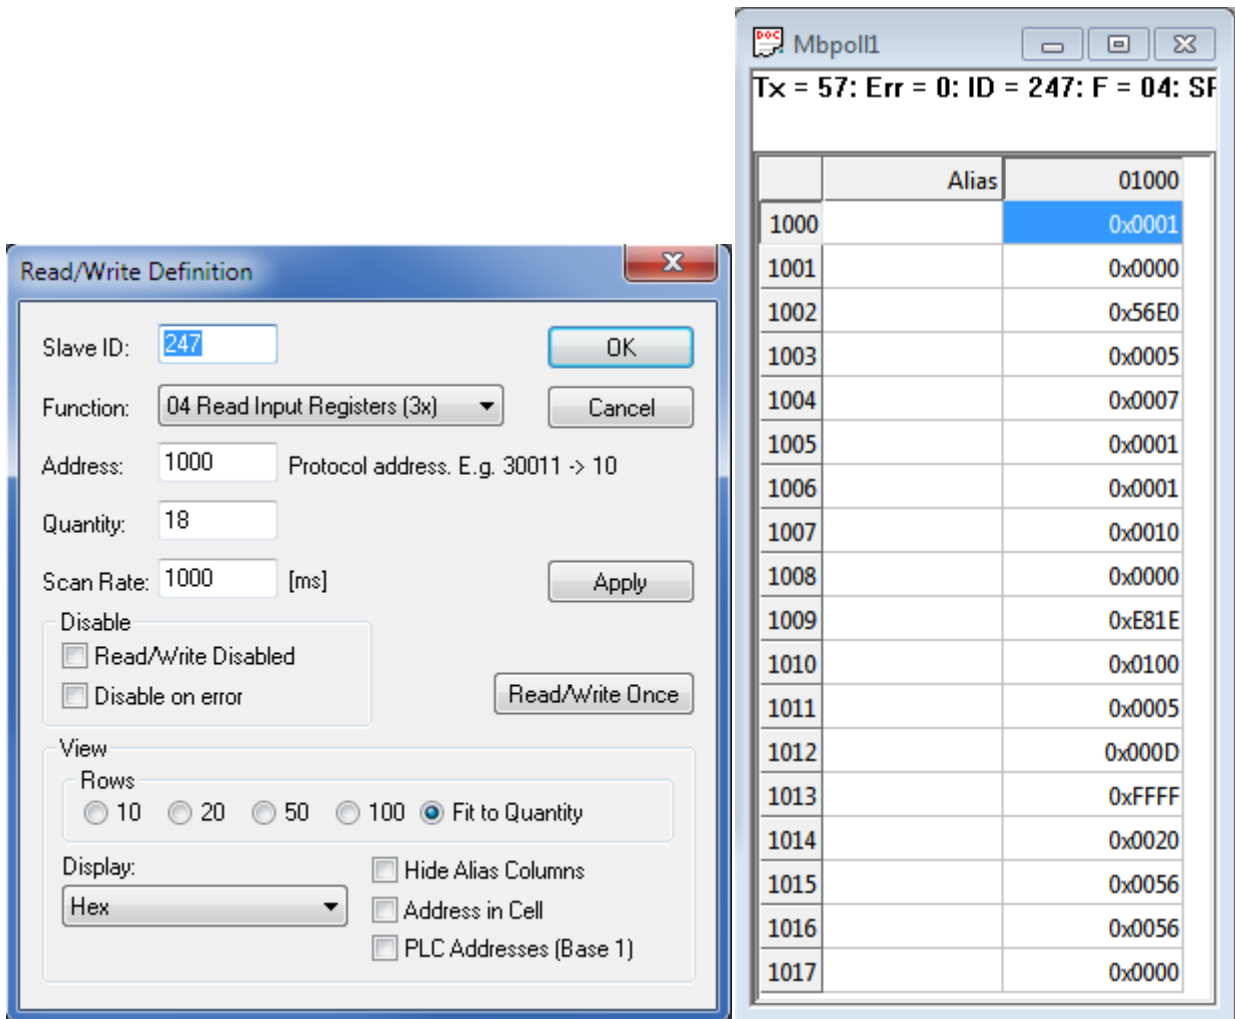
Read/Write Definition

Slave ID: 247

OK

Function: 04 Read Input Registers (3x)

Cancel

Address: 1000 Protocol address. E.g. 30011 -> 10

Quantity: 18

Scan Rate: 1000 [ms]

Apply

Disable
Read/Write Disabled
Disable on error

Read/Write Once

View
Rows
10 20 50 100 Fit to Quantity

Display:
Hex

Hide Alias Columns
Address in Cell
PLC Addresses (Base 1)

Mbpoll1

Tx = 57: Err = 0: ID = 247: F = 04: SF

| | Alias | 01000 |
|---|---|---|
| 1000 | | 0x0001 |
| 1001 | | 0x0000 |
| 1002 | | 0x56E0 |
| 1003 | | 0x0005 |
| 1004 | | 0x0007 |
| 1005 | | 0x0001 |
| 1006 | | 0x0001 |
| 1007 | | 0x0010 |
| 1008 | | 0x0000 |
| 1009 | | 0xE81E |
| 1010 | | 0x0100 |
| 1011 | | 0x0005 |
| 1012 | | 0x000D |
| 1013 | | 0xFFFF |
| 1014 | | 0x0020 |
| 1015 | | 0x0056 |
| 1016 | | 0x0056 |
| 1017 | | 0x0000 |